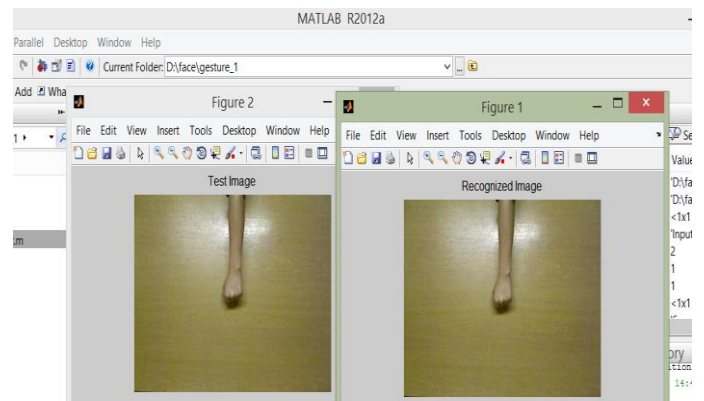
MATLAB R2012a

Parallel Desktop Window Help

Current Folder: D:\face\gesture_1

Add What

Figure 2

File Edit View Insert Tools Desktop Window Help

Test Image

Figure 1

File Edit View Insert Tools Desktop Window Help

Recognized Image

.m

Value

'D:\fa

'D:\fa

<1x1

'Input

2

1

1

<1x1

ory

ition

14: